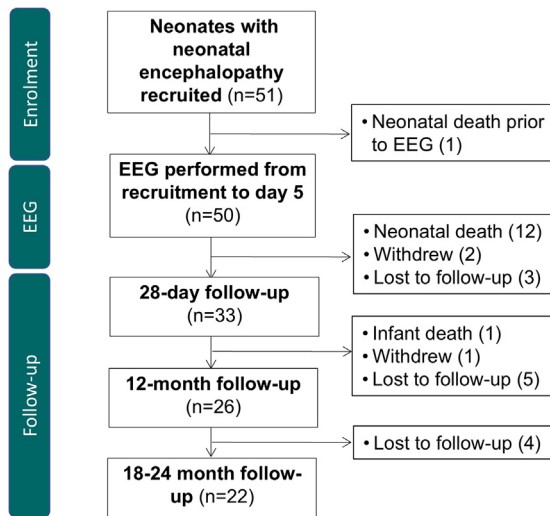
Enrolment

Neonates with neonatal encephalopathy recruited (n=51)

• Neonatal death prior to EEG (1)

EEG

EEG performed from recruitment to day 5 (n=50)

• Neonatal death (12)
• Withdrew (2)
• Lost to follow-up (3)

Follow-up

28-day follow-up (n=33)

• Infant death (1)
• Withdrew (1)
• Lost to follow-up (5)

12-month follow-up (n=26)

• Lost to follow-up (4)

18-24 month follow-up (n=22)